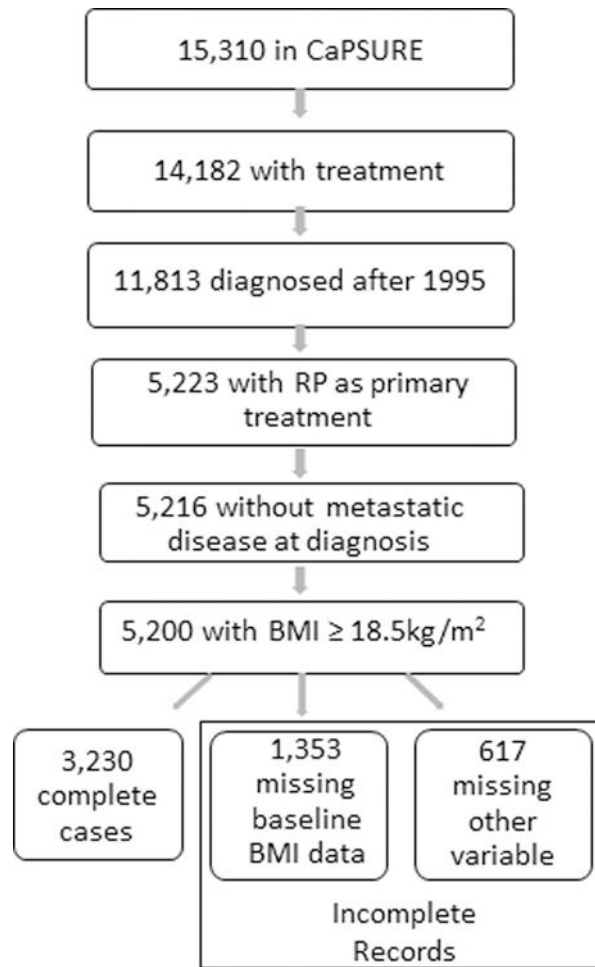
15,310 in CaPSURE

14,182 with treatment

11,813 diagnosed after 1995

5,223 with RP as primary treatment

5,216 without metastatic disease at diagnosis

5,200 with BMI ≥ 18.5kg/m$^2$

3,230 complete cases

1,353 missing baseline BMI data

617 missing other variable

Incomplete Records